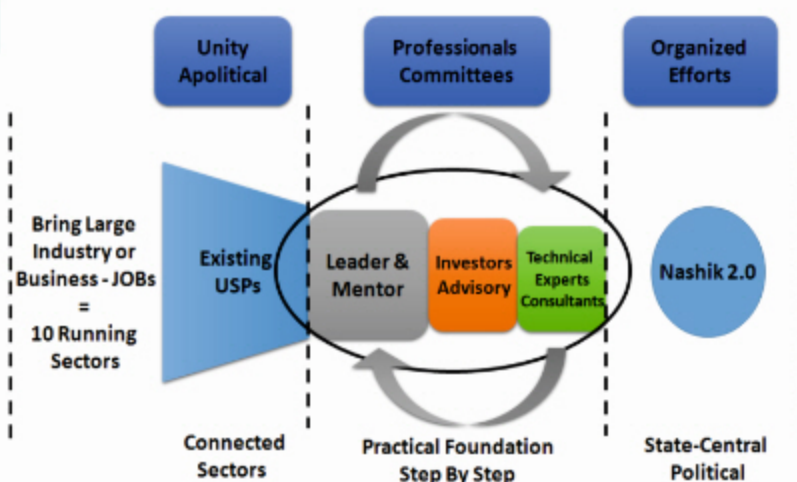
Unity Apolitical

Professionals Committees

Organized Efforts

Bring Large Industry or Business - JOBs = 10 Running Sectors

Existing USPs

Leader & Mentor

Investors Advisory

Technical Experts Consultants

Nashik 2.0

Connected Sectors

Practical Foundation Step By Step

State-Central Political